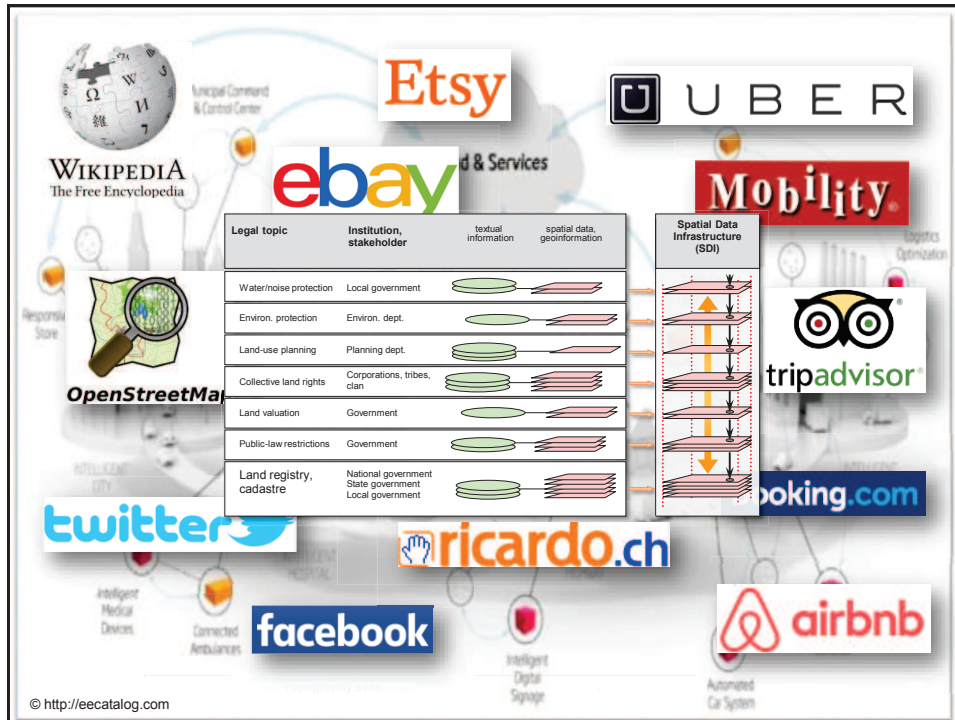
WIKIPEDIA
The Free Encyclopedia

Etsy

UBER

ebay

Mobility

Municipal Command & Control Center

d & Services

| Legal topic | Institution, stakeholder | textual information | spatial data, geoinformation |
|---|---|---|---|
| Water/noise protection | Local government | | |
| Environ. protection | Environ. dept. | | |
| Land-use planning | Planning dept. | | |
| Collective land rights | Corporations, tribes, clan | | |
| Land valuation | Government | | |
| Public-law restrictions | Government | | |
| Land registry, cadastre | National government State government Local government | | |

Spatial Data Infrastructure (SDI)

OpenStreetMap

tripadvisor

Logistics Optimization

Responsive Store

Intelligent City

twitter

ooking.com

ricardo.ch

Intelligent Medical Devices

Connected Ambulances

facebook

Intelligent Digital Signage

airbnb

Automated Car System

© http://eecatalog.com